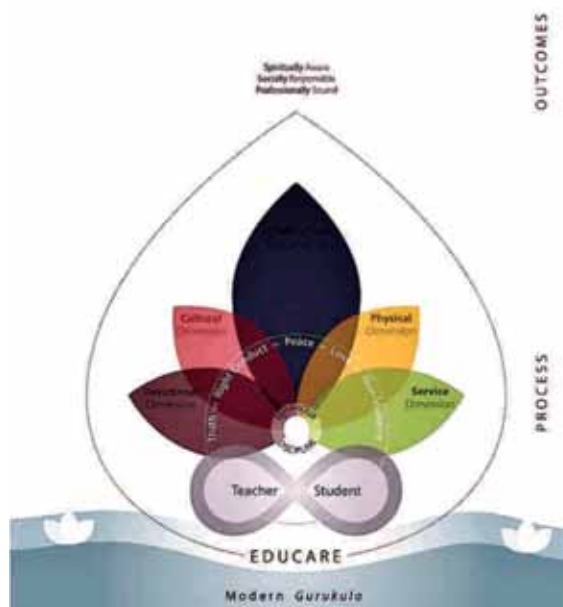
OUTCOMES

Spiritually Aware
Socially Responsible
Professionally Sound

Cultural
Dimension

Physical
Dimension

Truth – Right Conduct – Peace – Love

Educational
Dimension

Service
Dimension

PROCESS

Teacher
Student

EDUCARE

Modern Gurukula